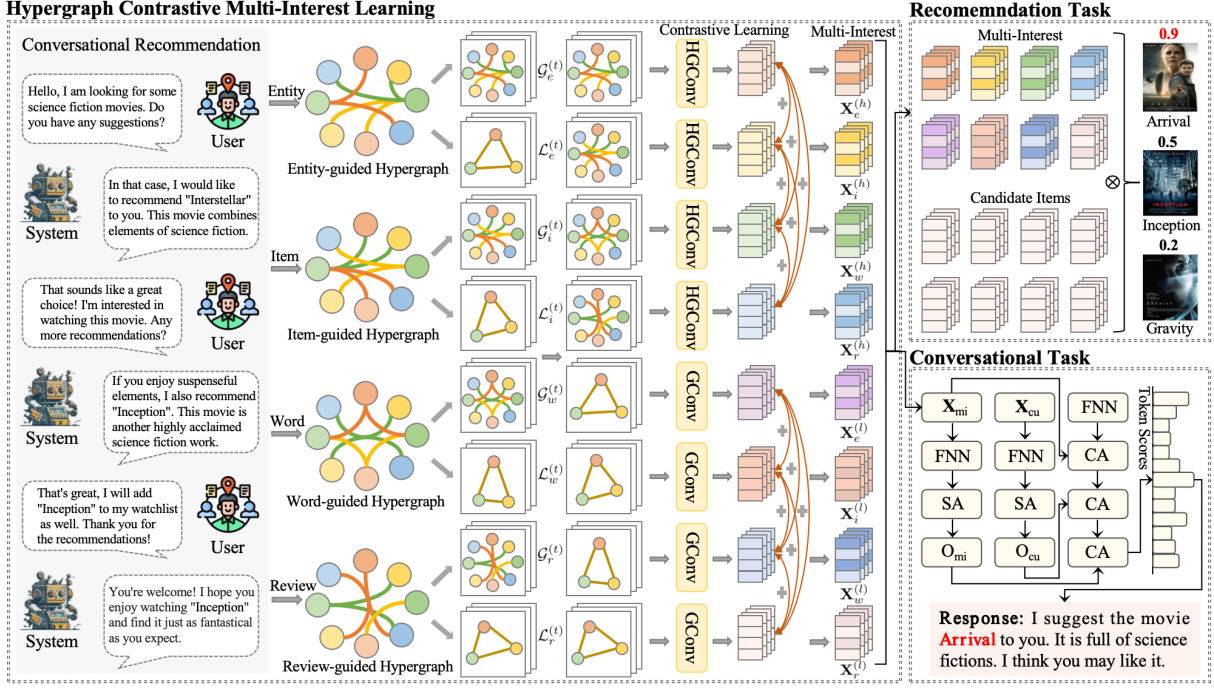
Hypergraph Contrastive Multi-Interest Learning

Conversational Recommendation

Hello, I am looking for some science fiction movies. Do you have any suggestions?

User

In that case, I would like to recommend "Interstellar" to you. This movie combines elements of science fiction.

System

That sounds like a great choice! I'm interested in watching this movie. Any more recommendations?

User

If you enjoy suspenseful elements, I also recommend "Inception". This movie is another highly acclaimed science fiction work.

System

That's great, I will add "Inception" to my watchlist as well. Thank you for the recommendations!

User

You're welcome! I hope you enjoy watching "Inception" and find it just as fantastical as you expect.

System

Entity

Entity-guided Hypergraph

Item

Item-guided Hypergraph

Word

Word-guided Hypergraph

Review

Review-guided Hypergraph

$\mathcal{G}_e^{(t)}$

$\mathcal{L}_e^{(t)}$

$\mathcal{G}_i^{(t)}$

$\mathcal{L}_i^{(t)}$

$\mathcal{G}_w^{(t)}$

$\mathcal{L}_w^{(t)}$

$\mathcal{G}_r^{(t)}$

$\mathcal{L}_r^{(t)}$

Contrastive Learning

HGConv

HGConv

HGConv

HGConv

GConv

GConv

GConv

GConv

Multi-Interest

$\mathbf{X}_e^{(h)}$

$\mathbf{X}_i^{(h)}$

$\mathbf{X}_w^{(h)}$

$\mathbf{X}_r^{(h)}$

$\mathbf{X}_e^{(l)}$

$\mathbf{X}_i^{(l)}$

$\mathbf{X}_w^{(l)}$

$\mathbf{X}_r^{(l)}$

Recomemndation Task

Multi-Interest

Candidate Items

$\otimes$

0.9

Arrival

0.5

INCEPTION

Inception

0.2

GRAVITY

Gravity

Conversational Task

$\mathbf{X}_{\text{mi}}$

$\mathbf{X}_{\text{cu}}$

FNN

FNN

FNN

SA

SA

CA

CA

CA

$\text{O}_{\text{mi}}$

$\text{O}_{\text{cu}}$

Token Scores

Response: I suggest the movie Arrival to you. It is full of science fictions. I think you may like it.